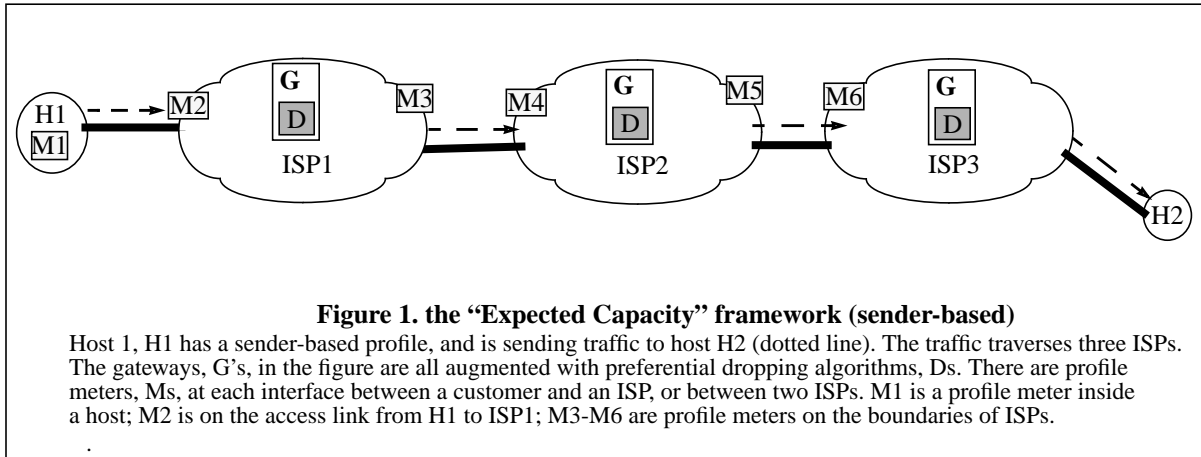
H1
M1
M2
G
D
M3
ISP1
M4
G
D
M5
ISP2
M6
G
D
ISP3
H2

**Figure 1. the "Expected Capacity" framework (sender-based)**

Host 1, H1 has a sender-based profile, and is sending traffic to host H2 (dotted line). The traffic traverses three ISPs. The gateways, G's, in the figure are all augmented with preferential dropping algorithms, Ds. There are profile meters, Ms, at each interface between a customer and an ISP, or between two ISPs. M1 is a profile meter inside a host; M2 is on the access link from H1 to ISP1; M3-M6 are profile meters on the boundaries of ISPs.

.